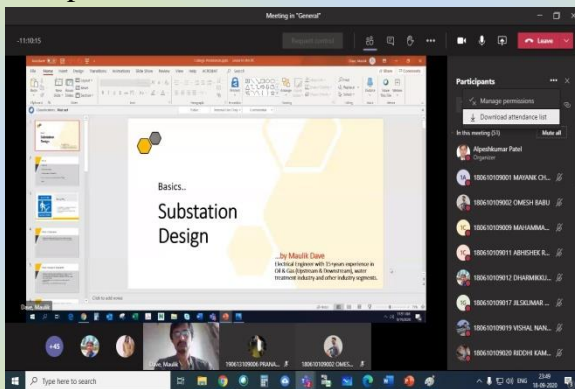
Meeting in "General"

11:10:15

Request control

Leave

Participants

Manage permissions

Download attendance list

In this meeting (51)

Mute all

Alpeshkumar Patel
Organizer

180610109001 MAYANK CH...

180610109002 OMESH BABU

180610109009 MAHAMMA...

180610109011 ABHISHEK R...

180610109012 DHARMIKKU...

180610109017 JILSKUMAR ...

180610109019 VISHAL NAN...

180610109020 RIDDHI KAM...

Basics..

Substation Design

...by Maulik Dave

Electrical Engineer with 15 years experience in Oil & Gas (Upstream & Downstream), water treatment industry and other industry segments.

Click to add notes

Dave, Maulik

+45

Dave, Maulik

180610109006 PRANA...

180610109002 OMES...

Type here to search

ENG

23:49
18-09-2020